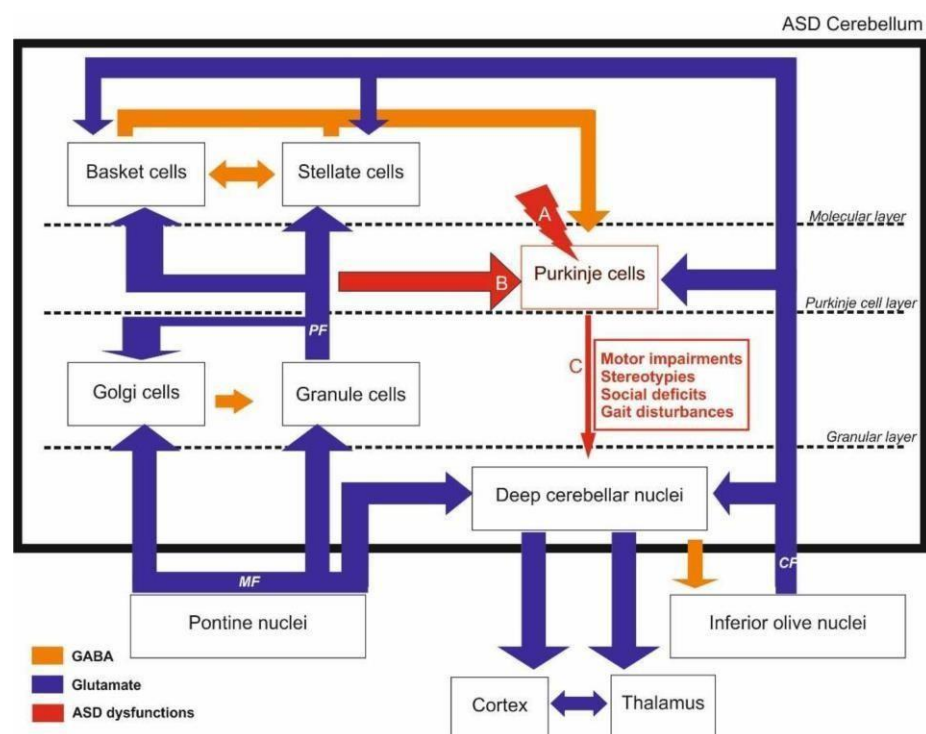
ASD Cerebellum

Basket cells

Stellate cells

A

Molecular layer

B

Purkinje cells

Purkinje cell layer

PF

C

Motor impairments
Stereotypies
Social deficits
Gait disturbances

Golgi cells

Granule cells

Granular layer

Deep cerebellar nuclei

MF

CF

Pontine nuclei

Inferior olive nuclei

GABA

Glutamate

ASD dysfunctions

Cortex

Thalamus